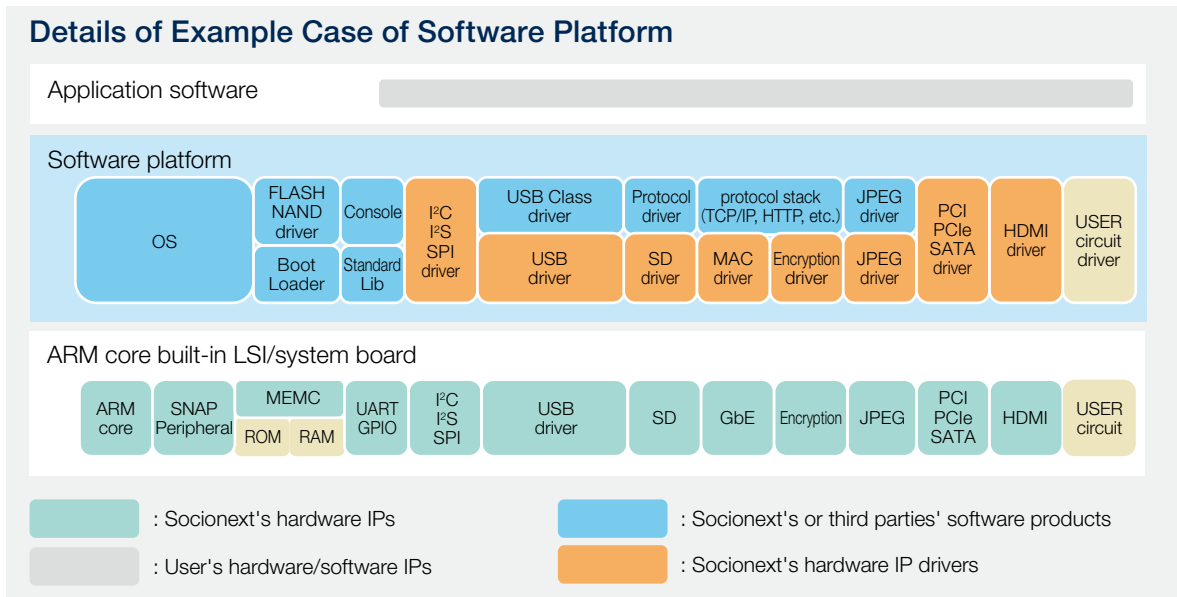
Details of Example Case of Software Platform

Application software

Software platform

OS

FLASH NAND driver

Boot Loader

Console

Standard Lib

I²C I²S SPI driver

USB Class driver

USB driver

Protocol driver

SD driver

protocol stack (TCP/IP, HTTP, etc.)

MAC driver

Encryption driver

JPEG driver

JPEG driver

PCI PCIe SATA driver

HDMI driver

USER circuit driver

ARM core built-in LSI/system board

ARM core

SNAP Peripheral

MEMC

ROM

RAM

UART GPIO

I²C I²S SPI

USB driver

SD

GbE

Encryption

JPEG

PCI PCIe SATA

HDMI

USER circuit

: Socionext's hardware IPs

: User's hardware/software IPs

: Socionext's or third parties' software products

: Socionext's hardware IP drivers